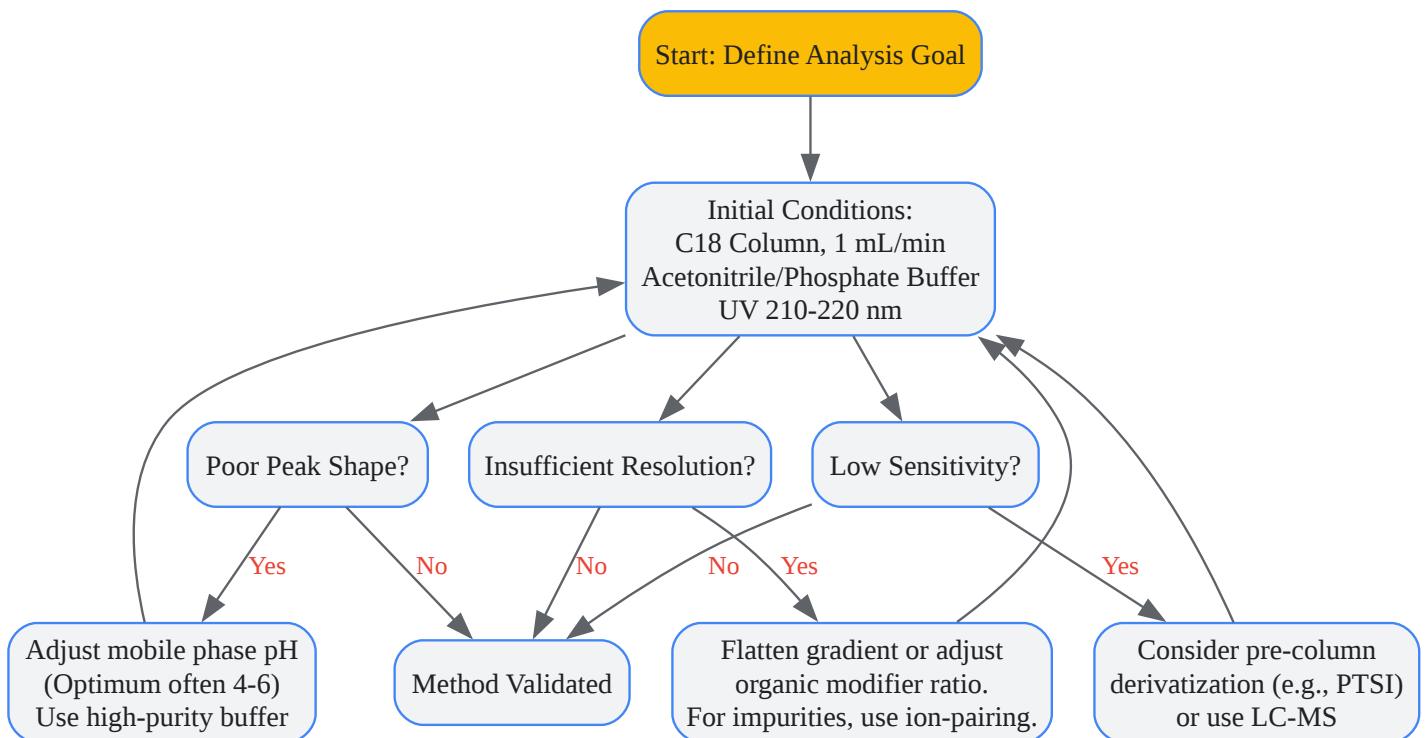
Start: Define Analysis Goal

Initial Conditions:
C18 Column, 1 mL/min
Acetonitrile/Phosphate Buffer
UV 210-220 nm

Poor Peak Shape?

Insufficient Resolution?

Low Sensitivity?

Yes

No

No

No

Yes

Yes

Adjust mobile phase pH
(Optimum often 4-6)
Use high-purity buffer

Method Validated

Flatten gradient or adjust organic modifier ratio.
For impurities, use ion-pairing.

Consider pre-column derivatization (e.g., PTSI)
or use LC-MS